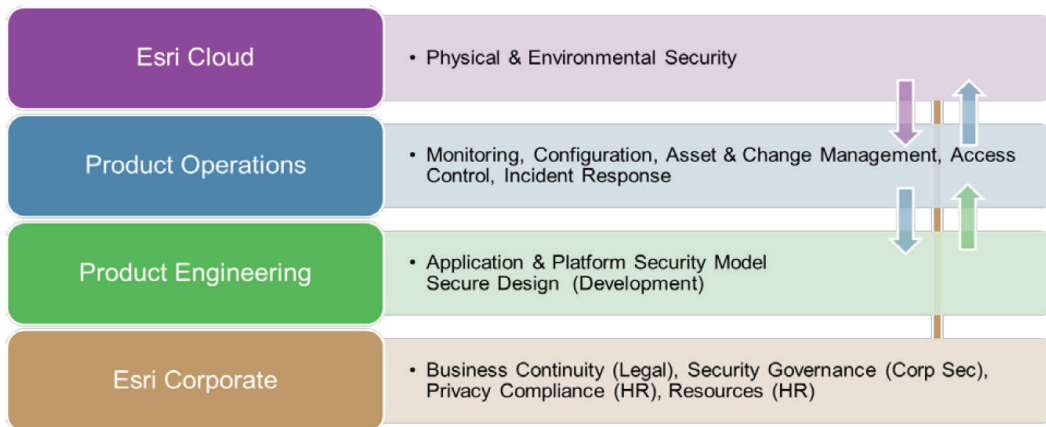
Esri Cloud

• Physical & Environmental Security

Product Operations

• Monitoring, Configuration, Asset & Change Management, Access Control, Incident Response

Product Engineering

• Application & Platform Security Model
Secure Design (Development)

Esri Corporate

• Business Continuity (Legal), Security Governance (Corp Sec), Privacy Compliance (HR), Resources (HR)